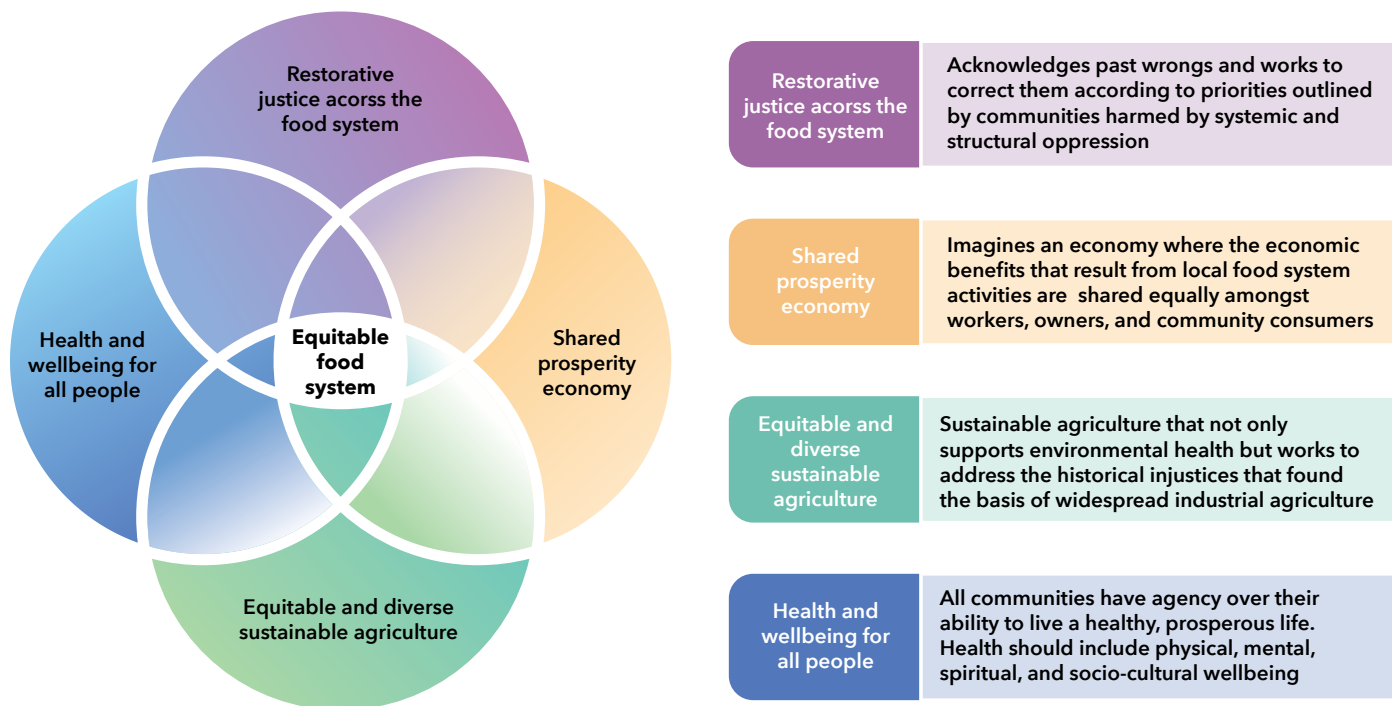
Restorative justice acorss the food system

Health and wellbeing for all people

Equitable food system

Shared prosperity economy

Equitable and diverse sustainable agriculture

| Restorative justice acorss the food system | Acknowledges past wrongs and works to correct them according to priorities outlined by communities harmed by systemic and structural oppression |
|---|---|
| Shared prosperity economy | Imagines an economy where the economic benefits that result from local food system activities are shared equally amongst workers, owners, and community consumers |
| Equitable and diverse sustainable agriculture | Sustainable agriculture that not only supports environmental health but works to address the historical injustices that found the basis of widespread industrial agriculture |
| Health and wellbeing for all people | All communities have agency over their ability to live a healthy, prosperous life. Health should include physical, mental, spiritual, and socio-cultural wellbeing |